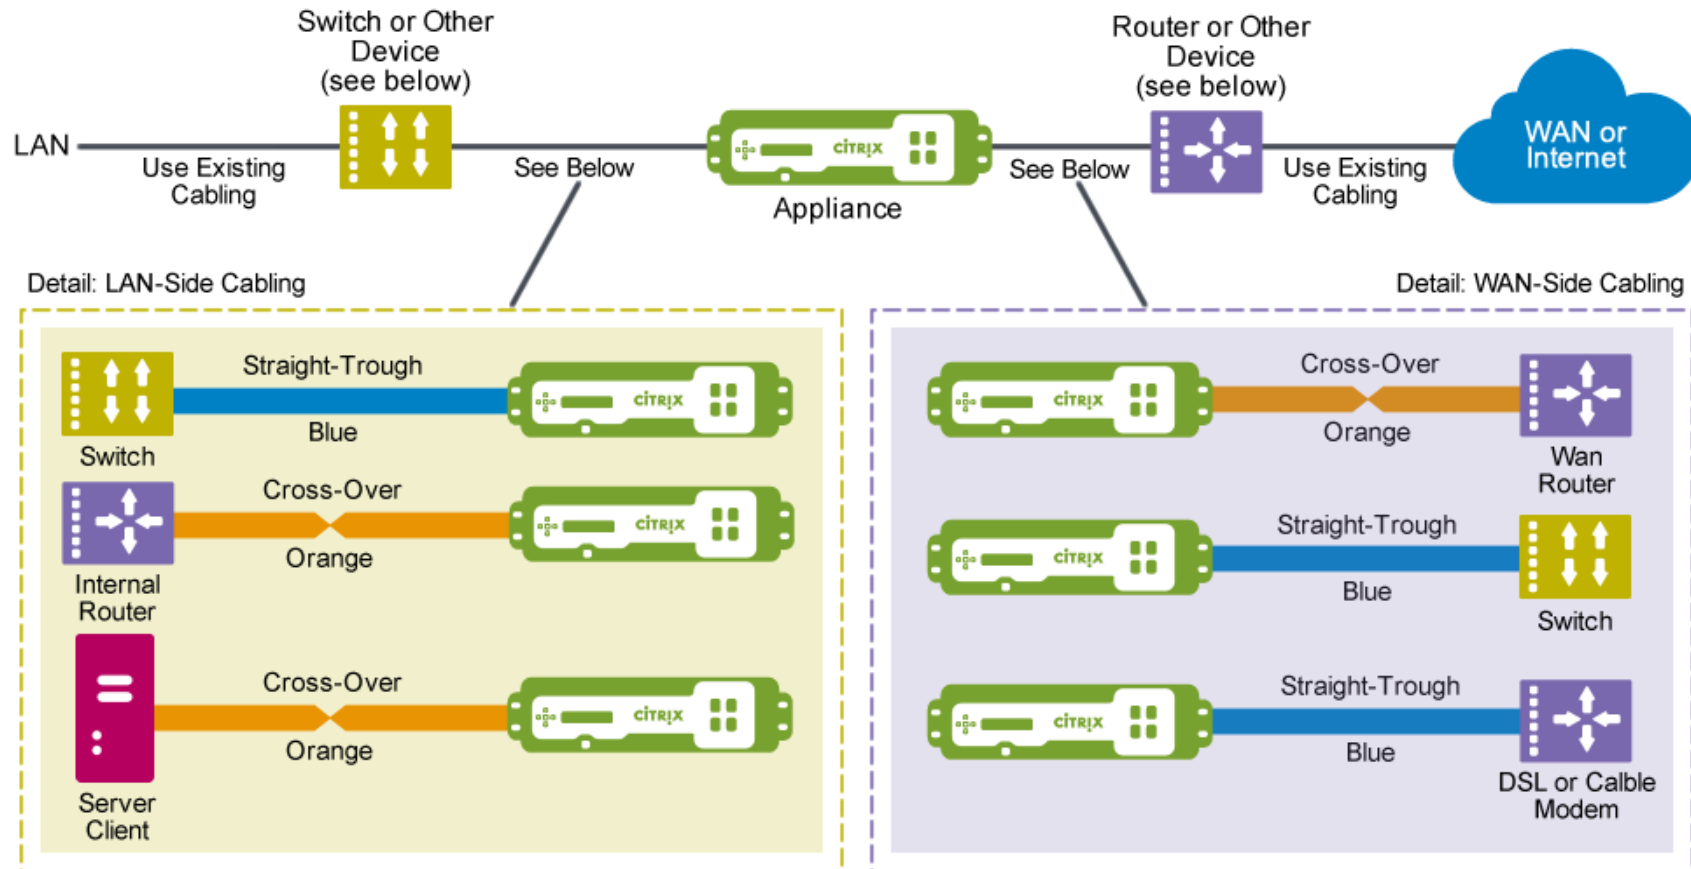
Switch or Other Device (see below)

Router or Other Device (see below)

LAN

Use Existing Cabling

See Below

CITRIX

Appliance

See Below

Use Existing Cabling

WAN or Internet

Detail: LAN-Side Cabling

Detail: WAN-Side Cabling

Straight-Trough

CITRIX

Blue

Switch

Cross-Over

CITRIX

Orange

Internal Router

Cross-Over

CITRIX

Orange

Server Client

CITRIX

Cross-Over

Orange

Wan Router

CITRIX

Straight-Trough

Blue

Switch

CITRIX

Straight-Trough

Blue

DSL or Calble Modem